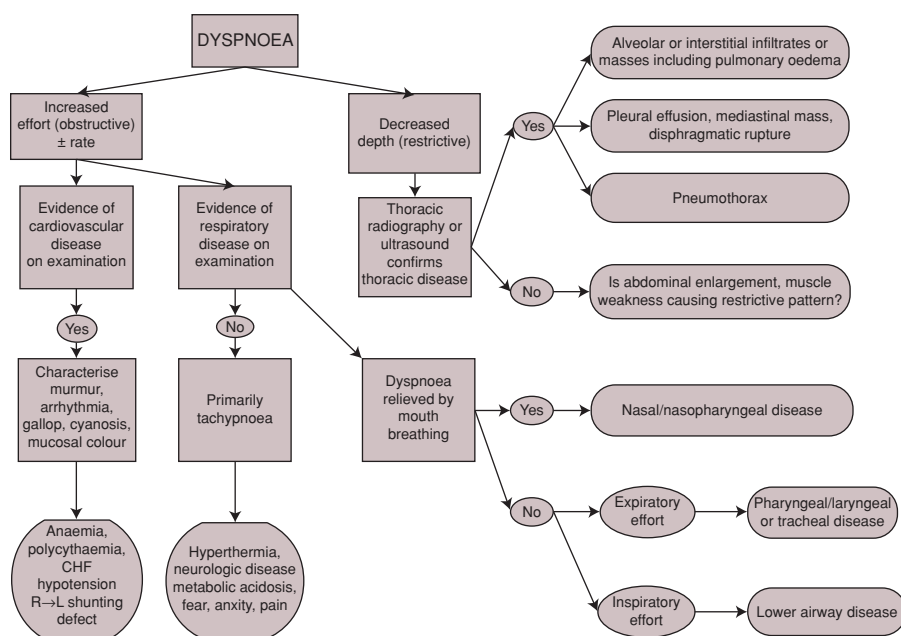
DYSPNOEA

Increased effort (obstructive) ± rate

Decreased depth (restrictive)

Evidence of cardiovascular disease on examination

Evidence of respiratory disease on examination

Thoracic radiography or ultrasound confirms thoracic disease

Yes

Alveolar or interstitial infiltrates or masses including pulmonary oedema

Pleural effusion, mediastinal mass, disphragmatic rupture

Pneumothorax

No

Is abdominal enlargement, muscle weakness causing restrictive pattern?

Yes

No

Characterise murmur, arrhythmia, gallop, cyanosis, mucosal colour

Primarily tachypnoea

Dyspnoea relieved by mouth breathing

Yes

Nasal/nasopharyngeal disease

No

Expiratory effort

Pharyngeal/laryngeal or tracheal disease

Inspiratory effort

Lower airway disease

Anaemia, polycythaemia, CHF hypotension R→L shunting defect

Hyperthermia, neurologic disease metabolic acidosis, fear, anxity, pain